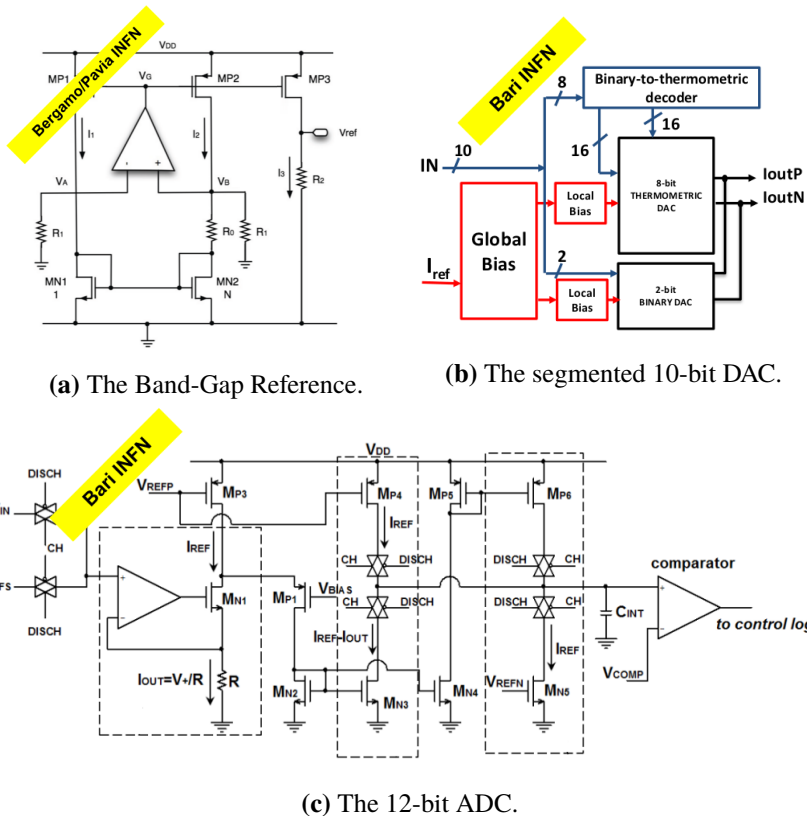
Bergamo/Pavia INFN

VDD
MP1
VG
MP2
MP3
Vref
I1
I2
I3
R2
VA
VB
R1
R0
R1
MN1
1
MN2
N

(a) The Band-Gap Reference.

Bari INFN

8
Binary-to-thermometric decoder
16
16
IN
10
Global Bias
Local Bias
8-bit THERMOMETRIC DAC
IoutP
IoutN
$I_{ref}$
2
Local Bias
2-bit BINARY DAC

(b) The segmented 10-bit DAC.

Bari INFN

DISCH
IN
CH
FS
DISCH
VDD
VREFP
MP3
MP4
MP5
MP6
IREF
IREF
CH
DISCH
DISCH
CH
MN1
MP1
VBIAS
CH
DISCH
DISCH
CH
CINT
comparator
IREF-IOUT
IREF
to control log
IOUT=V+/R
R
MN2
MN3
MN4
VREFN
MN5
VCOMP

(c) The 12-bit ADC.